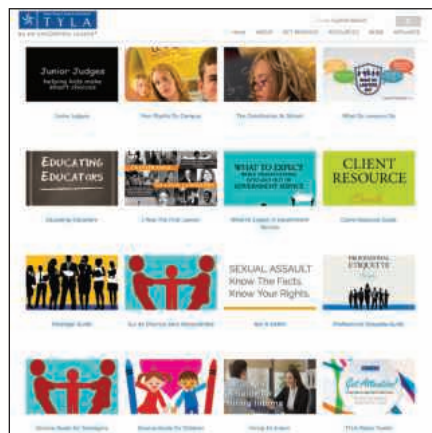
TYLA

Junior Judges
helping kids make smart choices

Junior Judges

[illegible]

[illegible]

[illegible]

EDUCATING EDUCATORS

Educating Educators

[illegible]

WHAT TO EXPECT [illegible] GOVERNMENT SERVICE

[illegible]

CLIENT RESOURCE

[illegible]

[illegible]

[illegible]

SEXUAL ASSAULT
Know The Facts.
Know Your Rights.

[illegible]

PROFESSIONAL ETIQUETTE

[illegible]

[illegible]

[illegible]

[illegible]

Get Attention!

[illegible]